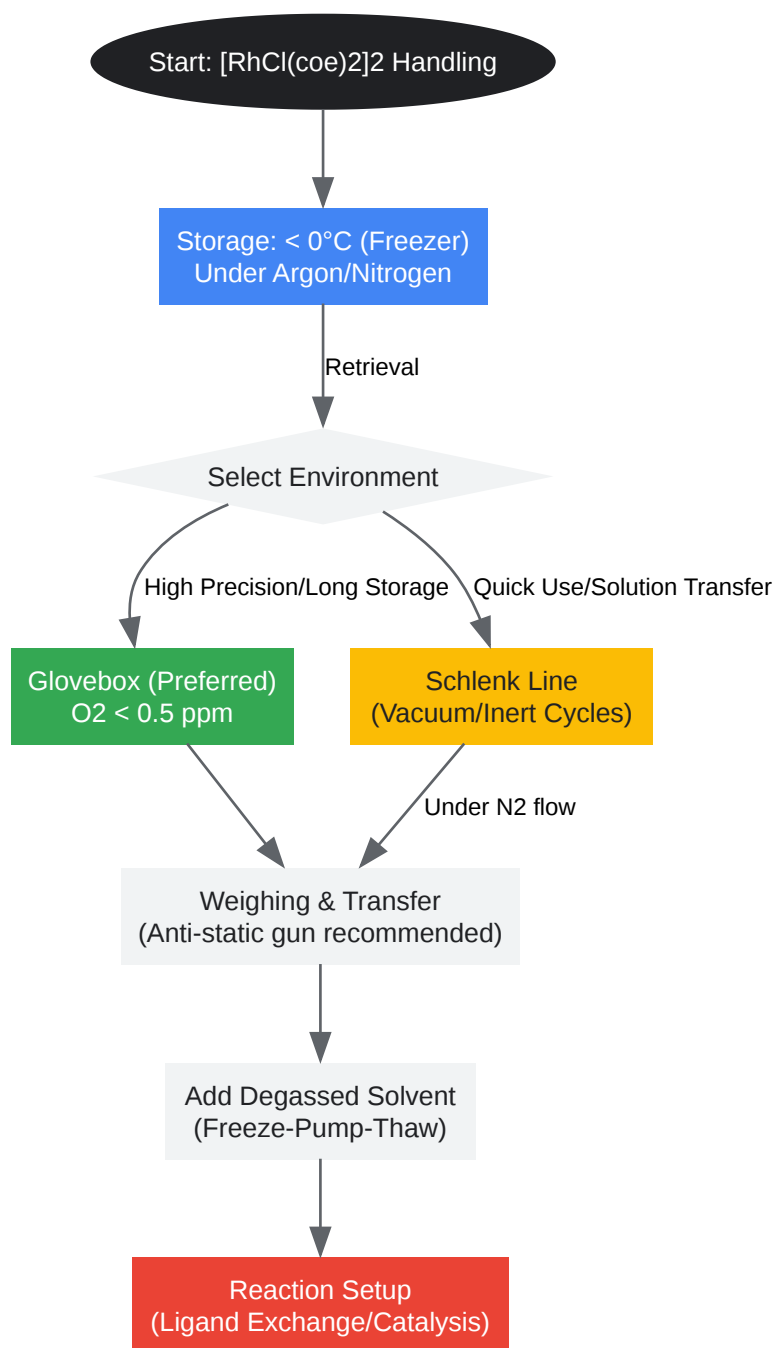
Start: [RhCl(coe)2]2 Handling

Storage: < 0°C (Freezer)
Under Argon/Nitrogen

Retrieval

Select Environment

High Precision/Long Storage

Quick Use/Solution Transfer

Glovebox (Preferred)
O2 < 0.5 ppm

Schlenk Line
(Vacuum/Inert Cycles)

Under N2 flow

Weighing & Transfer
(Anti-static gun recommended)

Add Degassed Solvent
(Freeze-Pump-Thaw)

Reaction Setup
(Ligand Exchange/Catalysis)